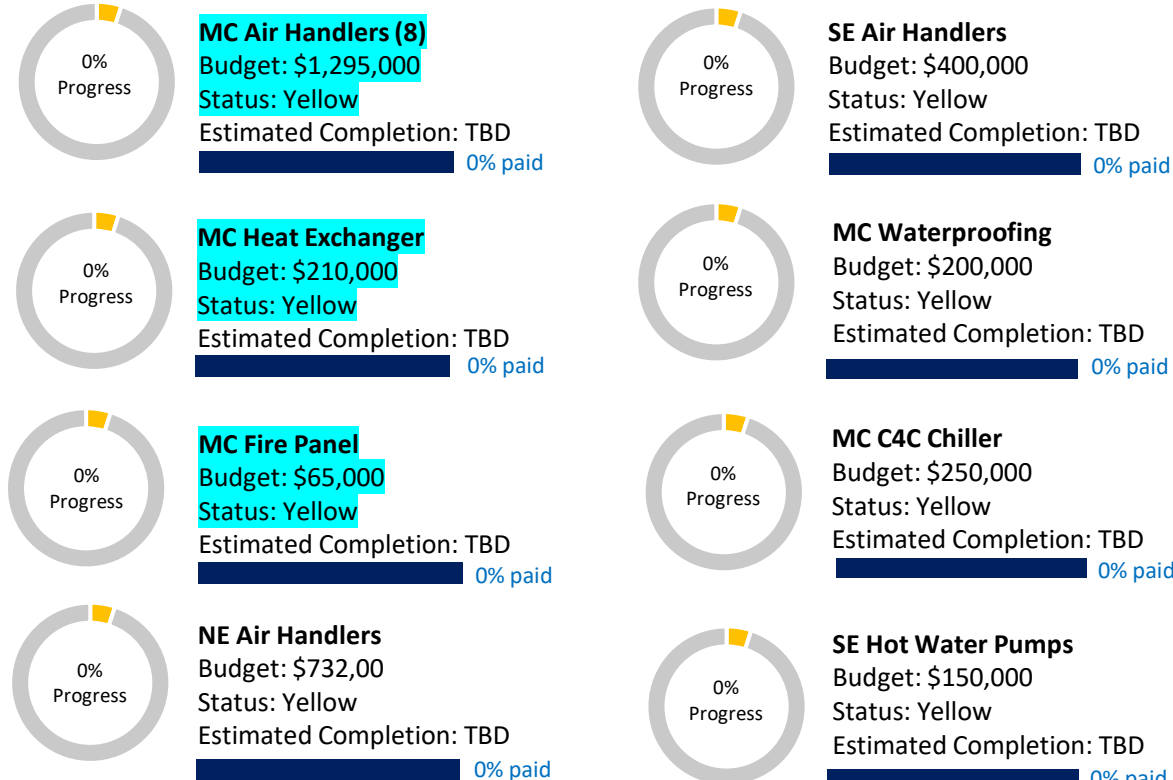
0%
Progress

MC Air Handlers (8)
Budget: $1,295,000
Status: Yellow
Estimated Completion: TBD
0% paid

0%
Progress

MC Heat Exchanger
Budget: $210,000
Status: Yellow
Estimated Completion: TBD
0% paid

0%
Progress

MC Fire Panel
Budget: $65,000
Status: Yellow
Estimated Completion: TBD
0% paid

0%
Progress

NE Air Handlers
Budget: $732,00
Status: Yellow
Estimated Completion: TBD
0% paid

0%
Progress

SE Air Handlers
Budget: $400,000
Status: Yellow
Estimated Completion: TBD
0% paid

0%
Progress

MC Waterproofing
Budget: $200,000
Status: Yellow
Estimated Completion: TBD
0% paid

0%
Progress

MC C4C Chiller
Budget: $250,000
Status: Yellow
Estimated Completion: TBD
0% paid

0%
Progress

SE Hot Water Pumps
Budget: $150,000
Status: Yellow
Estimated Completion: TBD
0% paid